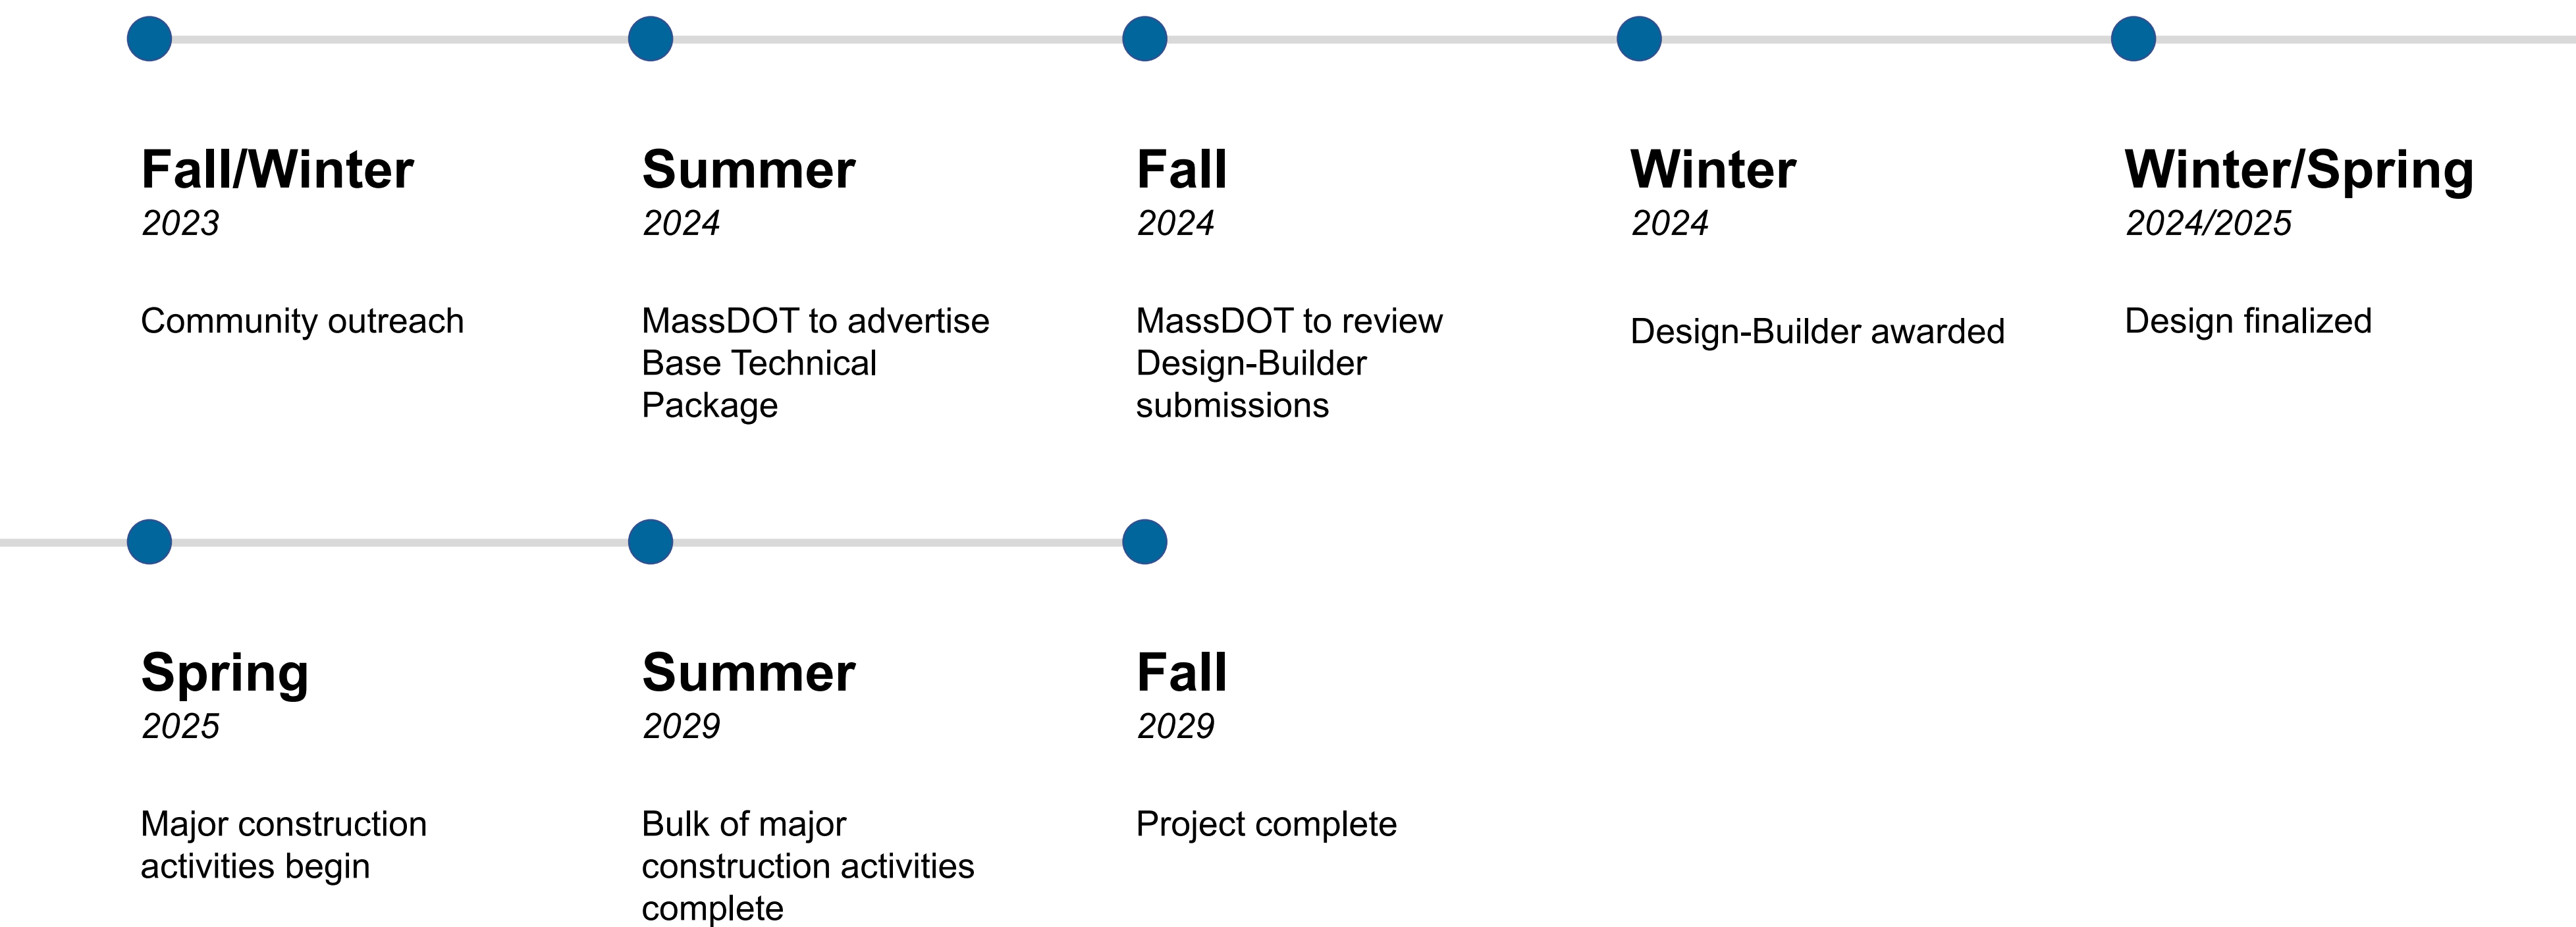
Fall/Winter
2023

Community outreach

Summer
2024

MassDOT to advertise Base Technical Package

Fall
2024

MassDOT to review Design-Builder submissions

Winter
2024

Design-Builder awarded

Winter/Spring
2024/2025

Design finalized

Spring
2025

Major construction activities begin

Summer
2029

Bulk of major construction activities complete

Fall
2029

Project complete